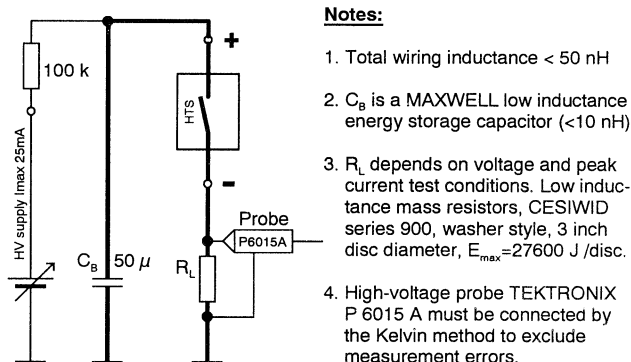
100 k

HV supply Imax 25mA

$C_B$ 50 $\mu$

HTS

+

-

Probe

P6015A

$R_L$

**Notes:**

1. Total wiring inductance < 50 nH

2. $C_B$ is a MAXWELL low inductance energy storage capacitor (<10 nH)

3. $R_L$ depends on voltage and peak current test conditions. Low inductance mass resistors, CESIWID series 900, washer style, 3 inch disc diameter, $E_{max}$=27600 J /disc.

4. High-voltage probe TEKTRONIX P 6015 A must be connected by the Kelvin method to exclude measurement errors.